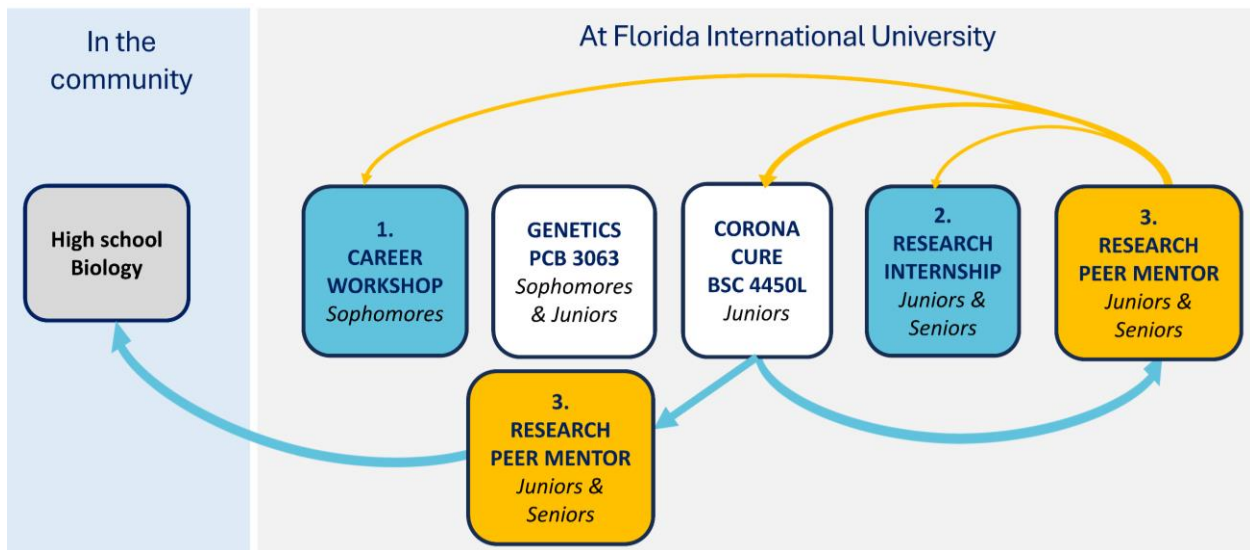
In the community

At Florida International University

High school Biology

1. CAREER WORKSHOP
Sophomores

GENETICS PCB 3063
Sophomores & Juniors

CORONA CURE BSC 4450L
Juniors

2. RESEARCH INTERNSHIP
Juniors & Seniors

3. RESEARCH PEER MENTOR
Juniors & Seniors

3. RESEARCH PEER MENTOR
Juniors & Seniors